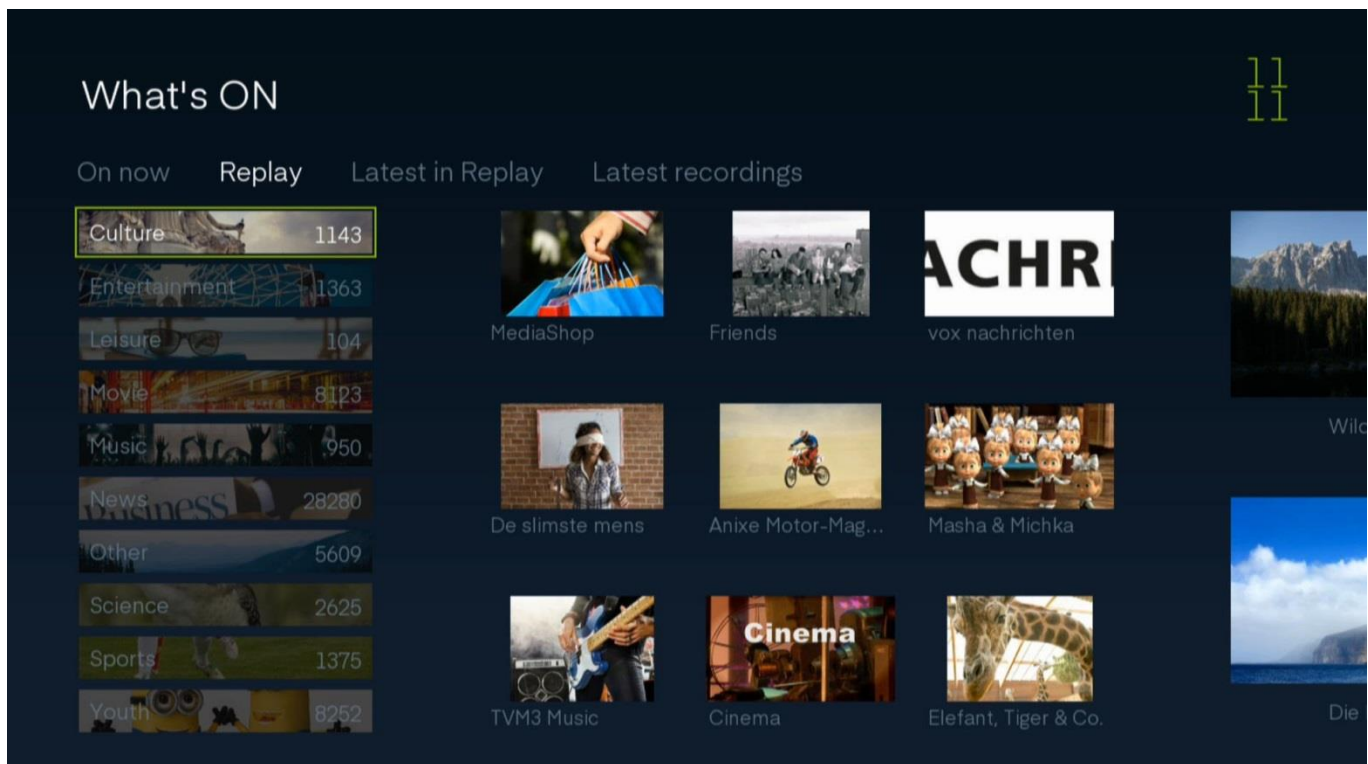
What's ON

11
11

On now Replay Latest in Replay Latest recordings

Culture 1143
Entertainment 1363
Leisure 104
Movie 8123
Music 950
News 28280
Other 5609
Science 2625
Sports 1375
Youth 8252

ACHRI

MediaShop
Friends
vox nachrichten
Wild

De slimste mens
Anixe Motor-Mag...
Masha & Michka

Cinema

TVM3 Music
Cinema
Elefant, Tiger & Co.
Die